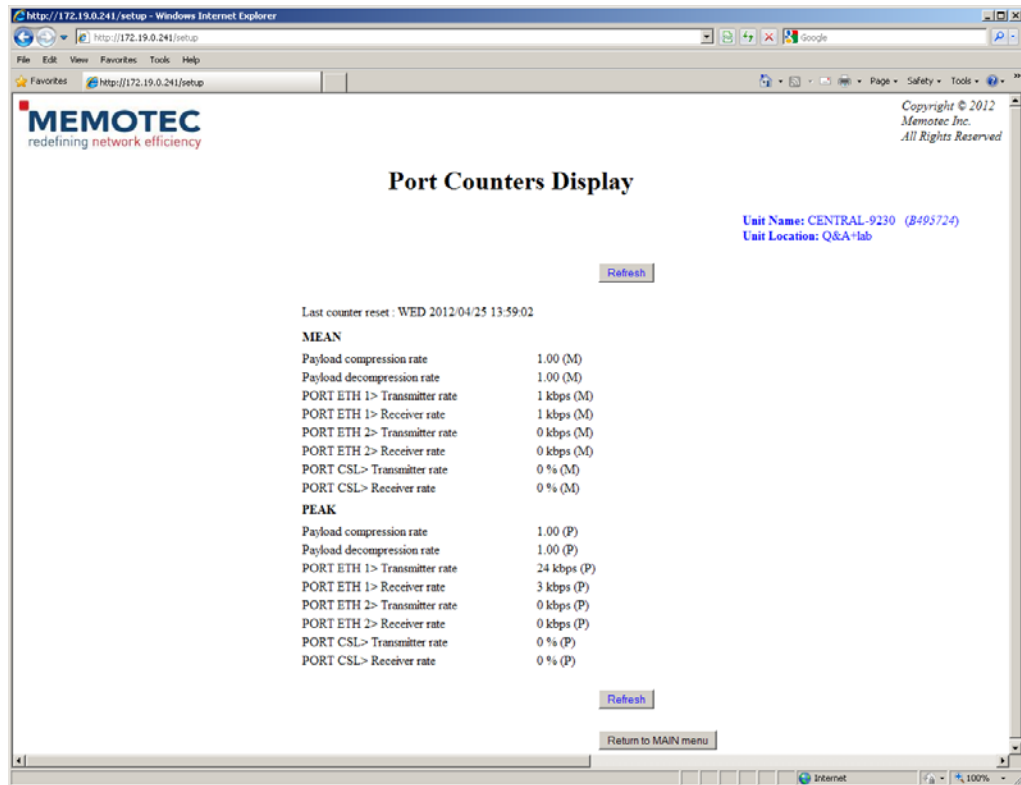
http://172.19.0.241/setup - Windows Internet Explorer

http://172.19.0.241/setup

Google

File Edit View Favorites Tools Help

Favorites http://172.19.0.241/setup

Page ▾ Safety ▾ Tools ▾

MEMOTEC
redefining network efficiency

Copyright © 2012
Memotec Inc.
All Rights Reserved

Port Counters Display

Unit Name: CENTRAL-9230 (B495724)
Unit Location: Q&A+lab

Refresh

Last counter reset : WED 2012/04/25 13:59:02

MEAN

| | |
|---|---|
| Payload compression rate | 1.00 (M) |
| Payload decompression rate | 1.00 (M) |
| PORT ETH 1> Transmitter rate | 1 kbps (M) |
| PORT ETH 1> Receiver rate | 1 kbps (M) |
| PORT ETH 2> Transmitter rate | 0 kbps (M) |
| PORT ETH 2> Receiver rate | 0 kbps (M) |
| PORT CSL> Transmitter rate | 0 % (M) |
| PORT CSL> Receiver rate | 0 % (M) |

PEAK

| | |
|---|---|
| Payload compression rate | 1.00 (P) |
| Payload decompression rate | 1.00 (P) |
| PORT ETH 1> Transmitter rate | 24 kbps (P) |
| PORT ETH 1> Receiver rate | 3 kbps (P) |
| PORT ETH 2> Transmitter rate | 0 kbps (P) |
| PORT ETH 2> Receiver rate | 0 kbps (P) |
| PORT CSL> Transmitter rate | 0 % (P) |
| PORT CSL> Receiver rate | 0 % (P) |

Refresh

Return to MAIN menu

Internet 100%